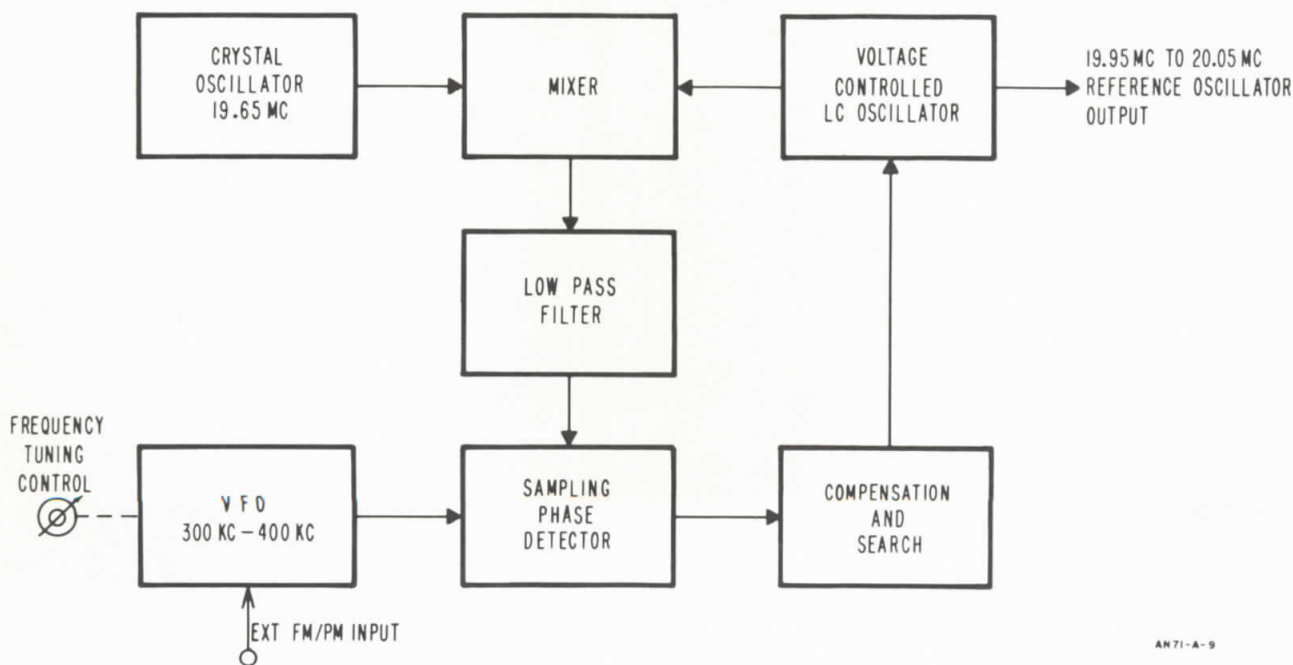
CRYSTAL OSCILLATOR 19.65 MC

MIXER

VOLTAGE CONTROLLED LC OSCILLATOR

19.95 MC TO 20.05 MC REFERENCE OSCILLATOR OUTPUT

LOW PASS FILTER

FREQUENCY TUNING CONTROL

VFO 300 KC — 400 KC

SAMPLING PHASE DETECTOR

COMPENSATION AND SEARCH

EXT FM/PM INPUT

AN71-A-9